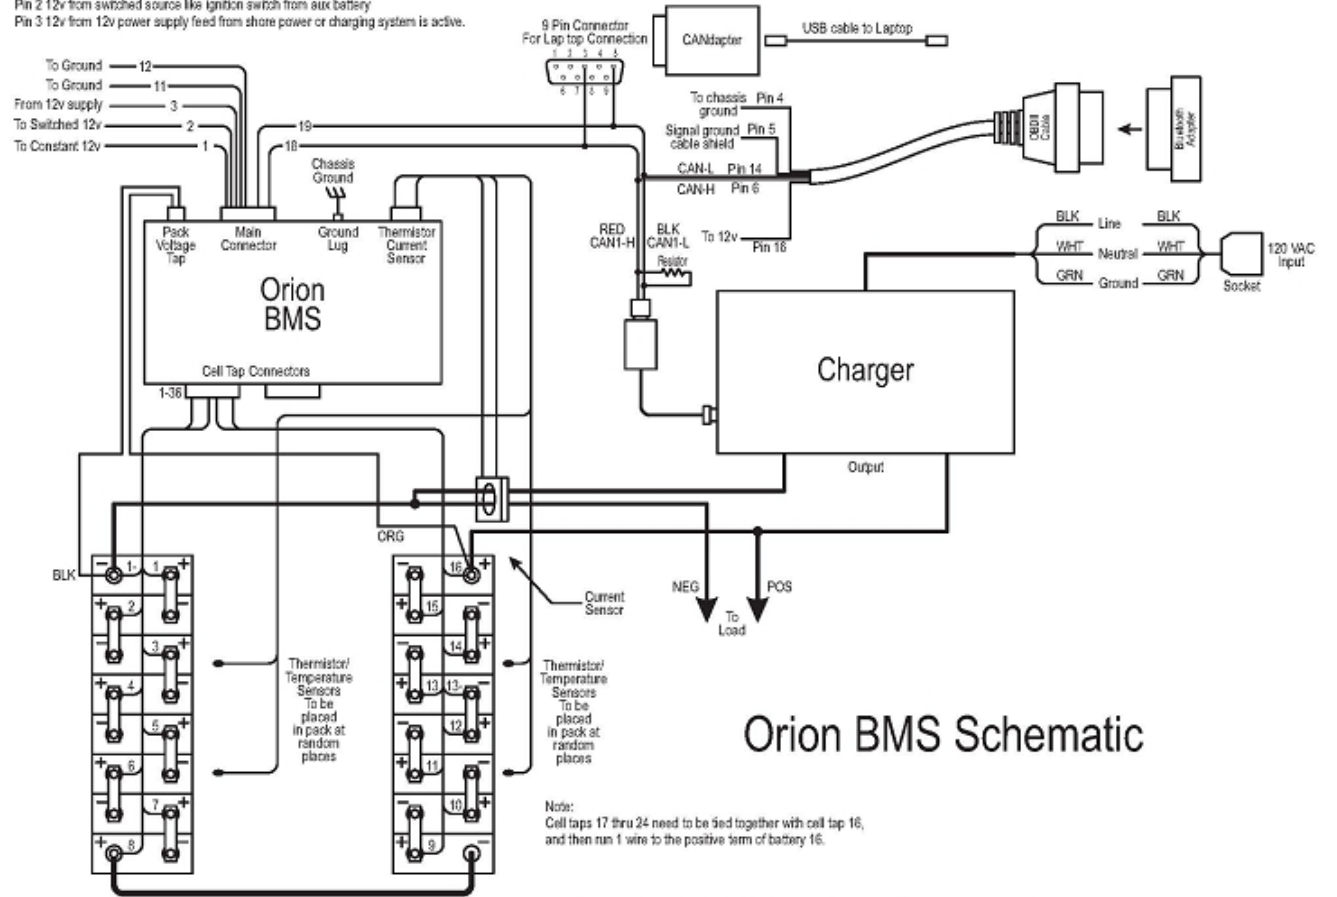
Pin 2 12v from switched source like ignition switch from aux battery
Pin 3 12v from 12v power supply feed from shore power or charging system is active.

9 Pin Connector For Lap top Connection
1 2 3 4 5
6 7 8 9

CANdapter

USB cable to Laptop

To Ground 12
To Ground 11
From 12v supply 3
To Switched 12v 2
To Constant 12v 1

19
18

Chassis Ground

To chassis ground Pin 4
Signal ground cable shield Pin 5
CAN-L Pin 14
CAN-H Pin 6
To 12v Pin 16

OBDII Cable

Bluetooth Adapter

Pack Voltage Tap
Main Connector
Ground Lug
Thermistor Current Sensor

Orion BMS

Cell Tap Connectors
1-36

RED CAN1-H
BLK CAN1-L
Resistor

BLK Line BLK
WHT Neutral WHT
GRN Ground GRN
Socket
120 VAC Input

Charger

Output

ORG

BLK

Current Sensor

NEG
POS
To Load

Thermistor/ Temperature Sensors To be placed in pack at random places

Thermistor/ Temperature Sensors To be placed in pack at random places

1- 1
2
3
4
5
6
7
8

16
15
14
13 13-
12
11
10
9

Orion BMS Schematic

Note:
Cell taps 17 thru 24 need to be tied together with cell tap 16, and then run 1 wire to the positive term of battery 16.